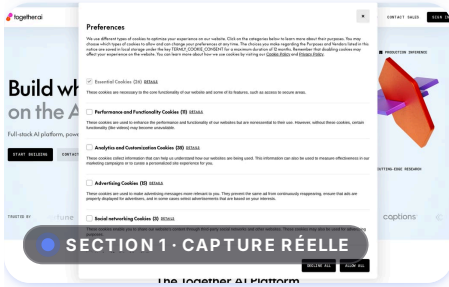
together.ai

CONTACT SALES

SIGN IN

Build wh on the A

Full-stack AI platform, powe

START BUILDING

CONTACT

PRODUCTION INFERENCE

CUTTING-EDGE RESEARCH

TRUSTED BY

captions

Preferences

×

We use different types of cookies to optimize your experience on our website. Click on the categories below to learn more about their purposes. You may choose which types of cookies to allow and can change your preferences at any time. The choices you make regarding the Purposes and Vendors listed in this notice are saved in local storage under the key TERMLY_COOKIE_CONSENT for a maximum duration of 12 months. Remember that disabling cookies may affect your experience on the website. You can learn more about how we use cookies by visiting our Cookie Policy and Privacy Policy.

Essential Cookies (24) DETAILS

These cookies are necessary to the core functionality of our website and some of its features, such as access to secure areas.

Performance and Functionality Cookies (11) DETAILS

These cookies are used to enhance the performance and functionality of our websites but are nonessential to their use. However, without these cookies, certain functionality (like videos) may become unavailable.

Analytics and Customization Cookies (30) DETAILS

These cookies collect information that can help us understand how our websites are being used. This information can also be used to measure effectiveness in our marketing campaigns or to curate a personalized site experience for you.

Advertising Cookies (10) DETAILS

These cookies are used to make advertising messages more relevant to you. They prevent the same ad from continuously reappearing, ensure that ads are properly displayed for advertisers, and in some cases select advertisements that are based on your interests.

Social networking Cookies (3) DETAILS

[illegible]

DECLINE ALL

ALLOW ALL

SECTION 1 · CAPTURE RÉELLE

The Together AI Platform